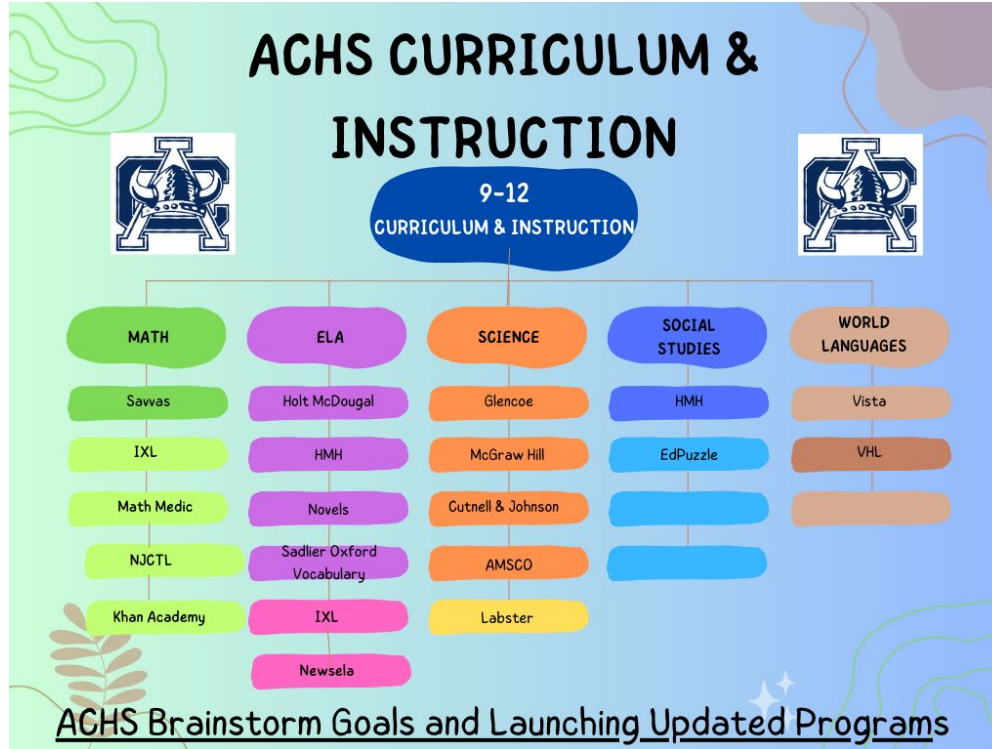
ACHS CURRICULUM & INSTRUCTION

9-12
CURRICULUM & INSTRUCTION

MATH
Savvas
IXL
Math Medic
NJCTL
Khan Academy

ELA
Holt McDougal
HMH
Novels
Sadlier Oxford Vocabulary
IXL
Newsela

SCIENCE
Glencoe
McGraw Hill
Cutnell & Johnson
AMSCO
Labster

SOCIAL STUDIES
HMH
EdPuzzle

WORLD LANGUAGES
Vista
VHL

ACHS Brainstorm Goals and Launching Updated Programs